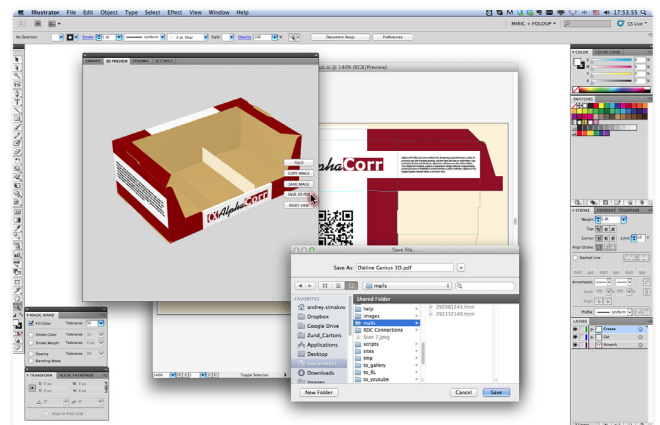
Illustrator File Edit Object Type Select Effect View Window Help

17:53:55

MIKIC + FOLDUP

CS Live

No Selection

Stroke

Uniform

Opacity 100

Document Setup

Preferences

3D PREVIEW

@ 140% (RGB/Preview)

AlphaCorr

FOLD

COPY IMAGE

SAVE IMAGE

SAVE 3D PDF

RESET VIEW

AlphaCorr

Save file

Save As: Dieline Genius 3D.pdf

mails

FAVORITES

andrey.simakov

Dropbox

Google Drive

Zund_Cartons

Applications

Desktop

Downloads

Images

help

images

mails

RDC Connections

Scan 7.jpeg

scripts

sites

tmp

to_gallery

to_RL

to_youtube

Shared Folder

290081245.html

290152149.html

New Folder

Cancel

Save

MAGIC WAND

Fill Color

Stroke Color

Stroke Weight

Opacity

Blending Mode

Tolerance

TRANSFORM

Toggle Selection

COLOR

SWATCHES

STROKE

Weight

Cap

Corner

Limit

Align Stroke

Dashed Line

Arrowheads

Profile

Uniform

LAYERS

Crease

Cut

Artwork